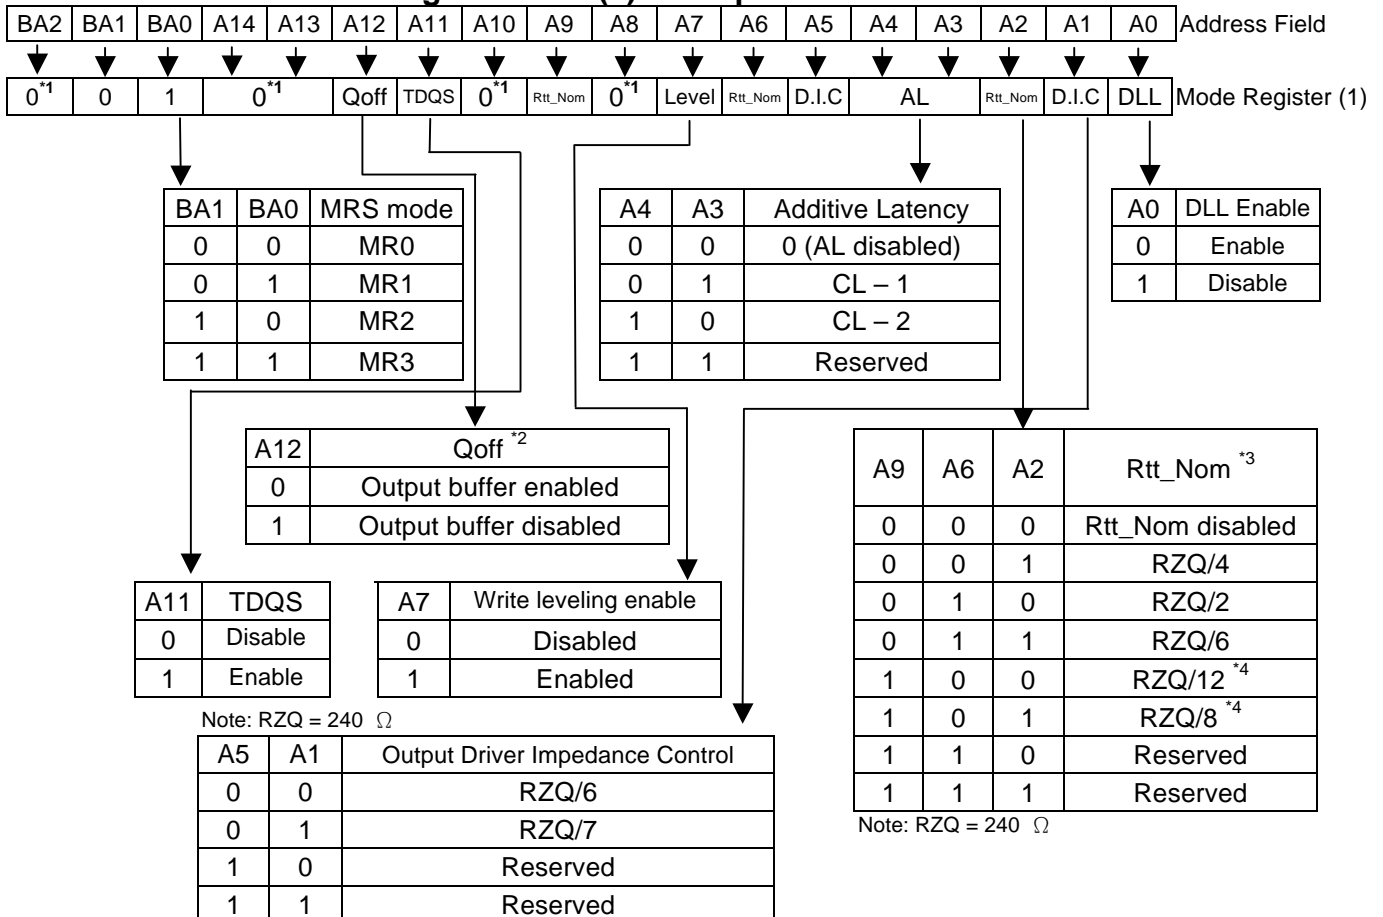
| BA2 | BA1 | BA0 | A14 | A13 | A12 | A11 | A10 | A9 | A8 | A7 | A6 | A5 | A4 | A3 | A2 | A1 | A0 |
|---|---|---|---|---|---|---|---|---|---|---|---|---|---|---|---|---|---|

Address Field

| $0^{*1}$ | 0 | 1 | $0^{*1}$ | Qoff | TDQS | $0^{*1}$ | Rtt_Nom | $0^{*1}$ | Level | Rtt_Nom | D.I.C | AL | Rtt_Nom | D.I.C | DLL |
|---|---|---|---|---|---|---|---|---|---|---|---|---|---|---|---|

Mode Register (1)

| BA1 | BA0 | MRS mode |
|---|---|---|
| 0 | 0 | MR0 |
| 0 | 1 | MR1 |
| 1 | 0 | MR2 |
| 1 | 1 | MR3 |

| A4 | A3 | Additive Latency |
|---|---|---|
| 0 | 0 | 0 (AL disabled) |
| 0 | 1 | CL – 1 |
| 1 | 0 | CL – 2 |
| 1 | 1 | Reserved |

| A0 | DLL Enable |
|---|---|
| 0 | Enable |
| 1 | Disable |

| A12 | Qoff $^{*2}$ |
|---|---|
| 0 | Output buffer enabled |
| 1 | Output buffer disabled |

| A9 | A6 | A2 | Rtt_Nom $^{*3}$ |
|---|---|---|---|
| 0 | 0 | 0 | Rtt_Nom disabled |
| 0 | 0 | 1 | RZQ/4 |
| 0 | 1 | 0 | RZQ/2 |
| 0 | 1 | 1 | RZQ/6 |
| 1 | 0 | 0 | RZQ/12 $^{*4}$ |
| 1 | 0 | 1 | RZQ/8 $^{*4}$ |
| 1 | 1 | 0 | Reserved |
| 1 | 1 | 1 | Reserved |

Note: RZQ = 240 $\Omega$

| A11 | TDQS |
|---|---|
| 0 | Disable |
| 1 | Enable |

| A7 | Write leveling enable |
|---|---|
| 0 | Disabled |
| 1 | Enabled |

Note: RZQ = 240 $\Omega$

| A5 | A1 | Output Driver Impedance Control |
|---|---|---|
| 0 | 0 | RZQ/6 |
| 0 | 1 | RZQ/7 |
| 1 | 0 | Reserved |
| 1 | 1 | Reserved |